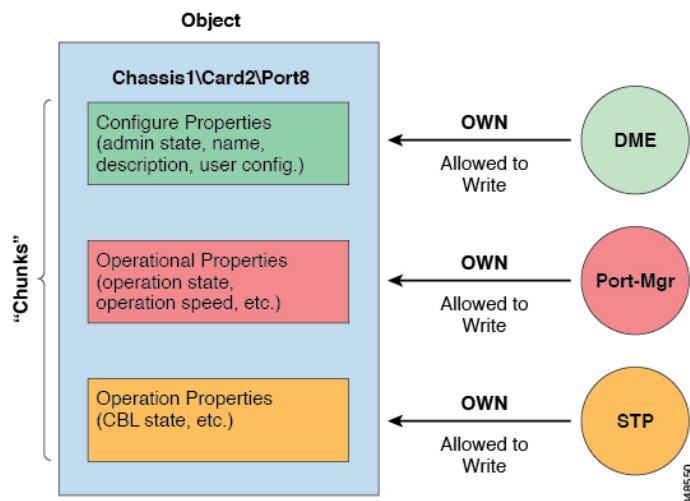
Object

Chassis1\Card2\Port8

"Chunks"

Configure Properties (admin state, name, description, user config.)

OWN

Allowed to Write

DME

Operational Properties (operation state, operation speed, etc.)

OWN

Allowed to Write

Port-Mgr

Operation Properties (CBL state, etc.)

OWN

Allowed to Write

STP

148550